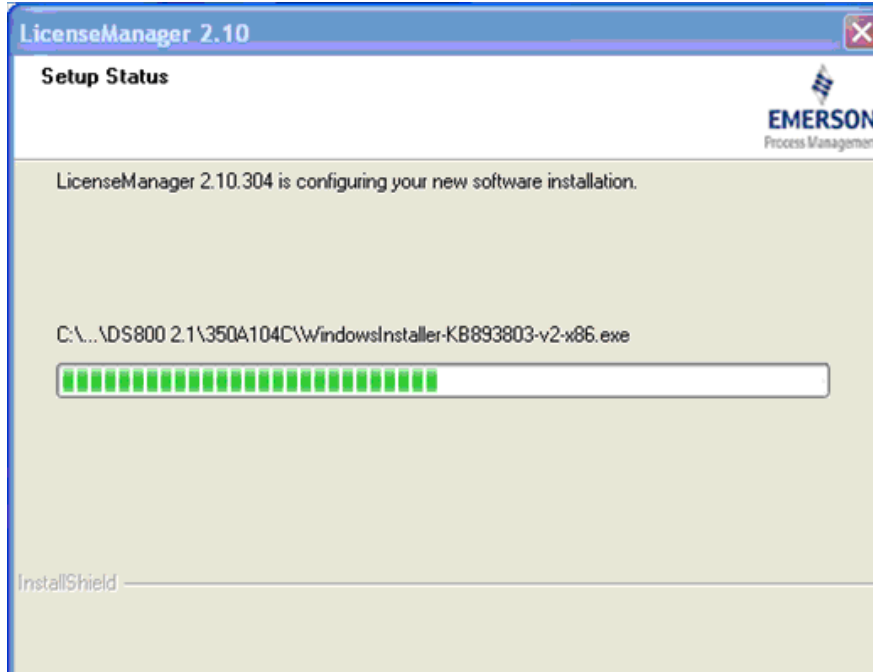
LicenseManager 2.10

Setup Status

EMERSON
Process Managemen

LicenseManager 2.10.304 is configuring your new software installation.

C:\...\DS800 2.1\350A104C\WindowsInstaller-KB893803-v2-x86.exe

InstallShield